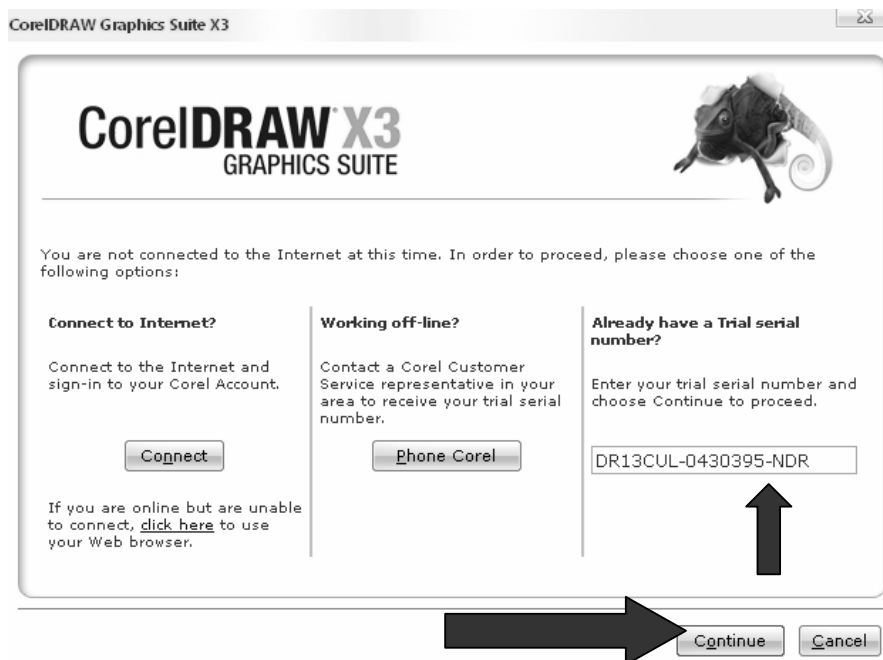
CorelDRAW Graphics Suite X3

CorelDRAW X3
GRAPHICS SUITE

You are not connected to the Internet at this time. In order to proceed, please choose one of the following options:

Connect to Internet?

Connect to the Internet and sign-in to your Corel Account.

Connect

If you are online but are unable to connect, click here to use your Web browser.

Working off-line?

Contact a Corel Customer Service representative in your area to receive your trial serial number.

Phone Corel

Already have a Trial serial number?

Enter your trial serial number and choose Continue to proceed.

DR13CUL-0430395-NDR

Continue

Cancel